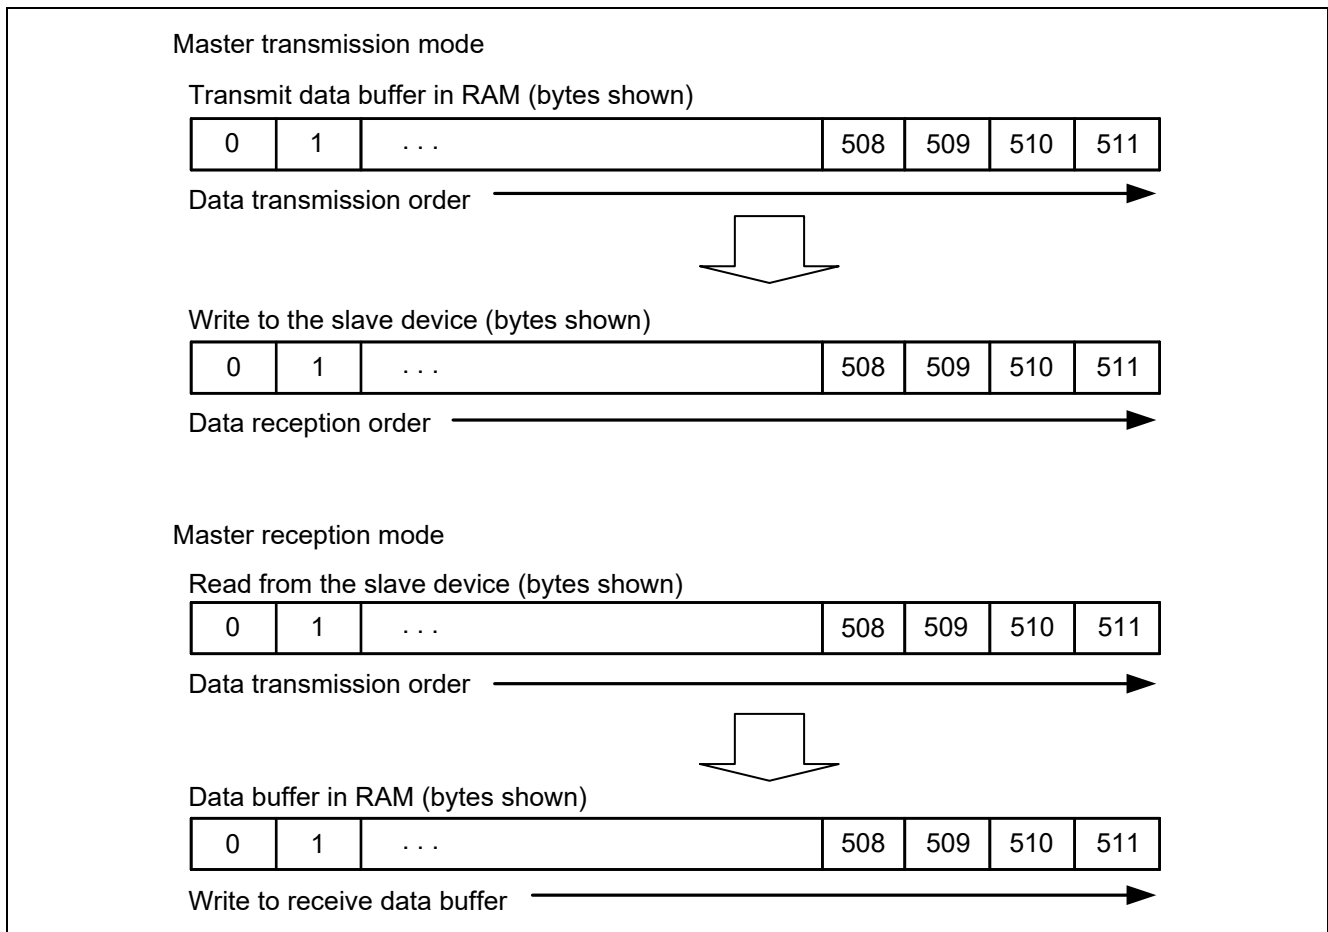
Master transmission mode

Transmit data buffer in RAM (bytes shown)

| 0 | 1 | . . . | 508 | 509 | 510 | 511 |
|---|---|---|---|---|---|---|

Data transmission order

Write to the slave device (bytes shown)

| 0 | 1 | . . . | 508 | 509 | 510 | 511 |
|---|---|---|---|---|---|---|

Data reception order

Master reception mode

Read from the slave device (bytes shown)

| 0 | 1 | . . . | 508 | 509 | 510 | 511 |
|---|---|---|---|---|---|---|

Data transmission order

Data buffer in RAM (bytes shown)

| 0 | 1 | . . . | 508 | 509 | 510 | 511 |
|---|---|---|---|---|---|---|

Write to receive data buffer